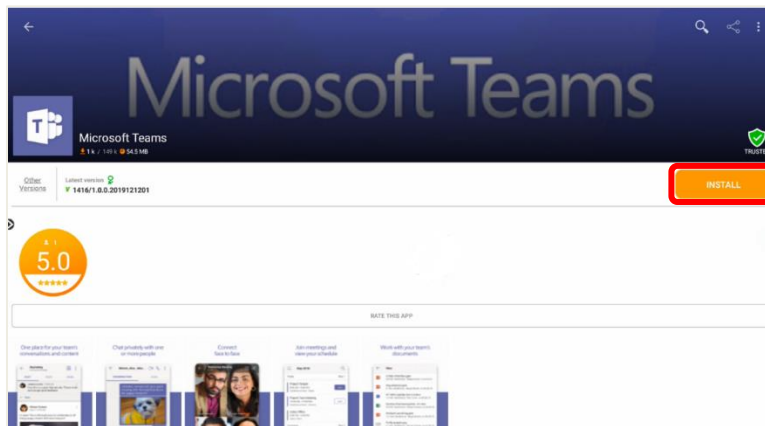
Microsoft Teams

Microsoft Teams
1 k / 149 k 54.5 MB

TRUSTE

Other Versions

Latest version
1416/1.0.0.2019121201

INSTALL

5.0

RATE THIS APP

One place for your team's conversations and content

Chat privately with one or more people

Connect face to face

Join meetings and view your schedule

Work with your team's documents